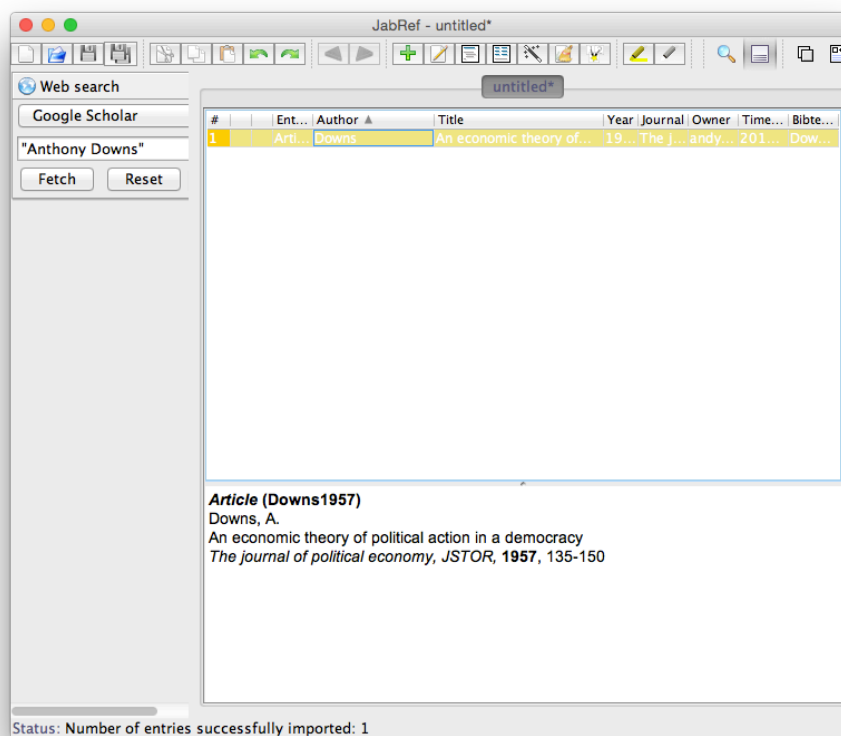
JabRef - untitled*

Web search

Google Scholar

"Anthony Downs"

Fetch

Reset

untitled*

| # | | | Ent... | Author ▲ | Title | Year | Journal | Owner | Time... | Bibte... |
|---|---|---|---|---|---|---|---|---|---|---|
| 1 | | | Arti... | Downs | An economic theory of... | 19... | The j... | andy... | 201... | Dow... |

***Article* (Downs1957)**
Downs, A.
An economic theory of political action in a democracy
*The journal of political economy, JSTOR*, **1957**, 135-150

Status: Number of entries successfully imported: 1